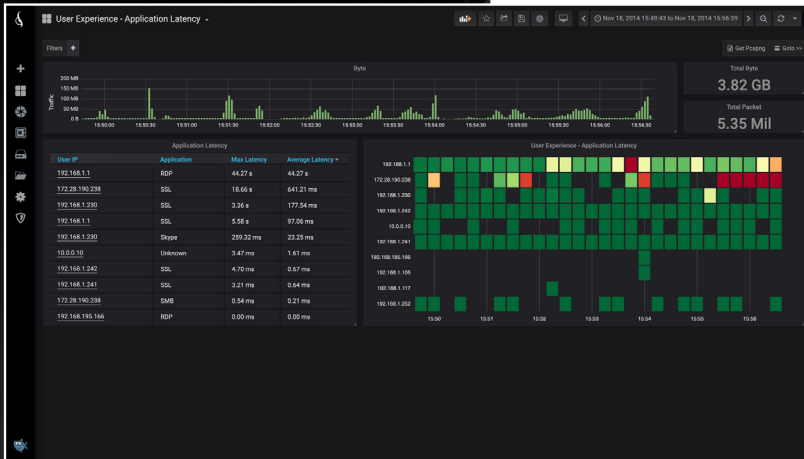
User Experience - Application Latency

Nov 18, 2014 15:49:43 to Nov 18, 2014 15:56:39

Filters +

Get Pcapng

Goto >>

Byte

200 MB
150 MB
100 MB
50 MB
0 B

Traffic

15:50:00 15:50:30 15:51:00 15:51:30 15:52:00 15:52:30 15:53:00 15:53:30 15:54:00 15:54:30 15:55:00 15:55:30 15:56:00 15:56:30

Total Byte
3.82 GB

Total Packet
5.35 Mil

Application Latency

| User IP | Application | Max Latency | Average Latency |
|---|---|---|---|
| 192.168.1.1 | RDP | 44.27 s | 44.27 s |
| 172.28.190.238 | SSL | 18.66 s | 641.21 ms |
| 192.168.1.230 | SSL | 3.36 s | 177.54 ms |
| 192.168.1.1 | SSL | 5.58 s | 97.06 ms |
| 192.168.1.230 | Skype | 259.32 ms | 23.25 ms |
| 10.0.0.10 | Unknown | 3.47 ms | 1.61 ms |
| 192.168.1.242 | SSL | 4.70 ms | 0.67 ms |
| 192.168.1.241 | SSL | 3.21 ms | 0.64 ms |
| 172.28.190.238 | SMB | 0.54 ms | 0.21 ms |
| 192.168.195.166 | RDP | 0.00 ms | 0.00 ms |

User Experience - Application Latency

192.168.1.1
172.28.190.238
192.168.1.230
192.168.1.242
10.0.0.10
192.168.1.241
192.168.195.166
192.168.1.105
192.168.1.117
192.168.1.252

15:50 15:51 15:52 15:53 15:54 15:55 15:56